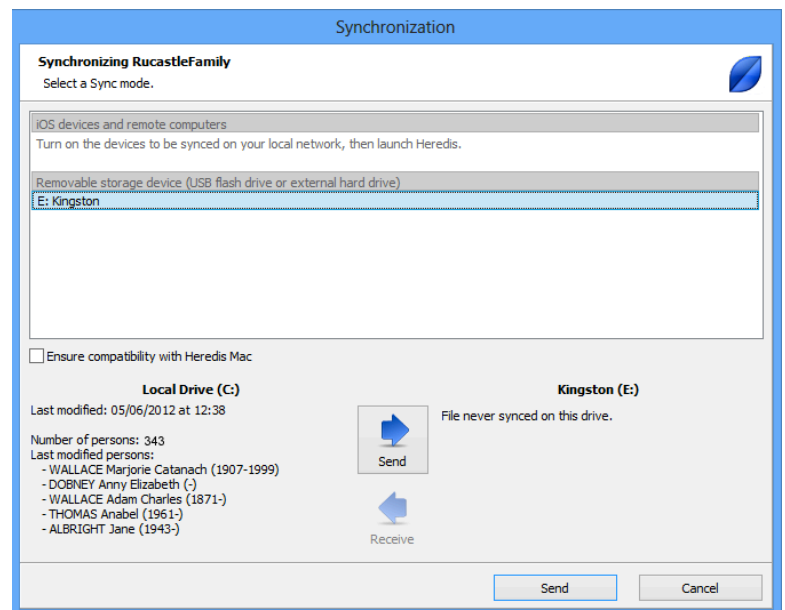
Synchronization

Synchronizing RucastleFamily
Select a Sync mode.

iOS devices and remote computers
Turn on the devices to be synced on your local network, then launch Heredis.

Removable storage device (USB flash drive or external hard drive)
E: Kingston

Ensure compatibility with Heredis Mac

Local Drive (C:)
Last modified: 05/06/2012 at 12:38

Number of persons: 343
Last modified persons:
- WALLACE Marjorie Catanach (1907-1999)
- DOBNEY Anny Elizabeth (-)
- WALLACE Adam Charles (1871-)
- THOMAS Anabel (1961-)
- ALBRIGHT Jane (1943-)

Send

Receive

Kingston (E:)
File never synced on this drive.

Send

Cancel